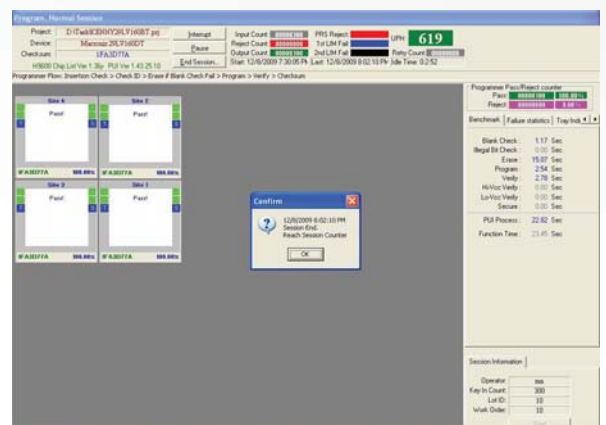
Program, Normal Session

Project: D:\Task\CHINY29LV160BT.prj
Device: Macronix 29LV160BT
Checksum: 1FA3D77A
H9600 Chip Lot Ver 1.36p PUI Ver 1.43.25.10

Interrupt
Pause
End Session

Input Count: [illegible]
Reject Count: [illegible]
Output Count: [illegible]
Start: 12/6/2009 7:30:05 PM

PRS Reject:
1st LIM Fail:
2nd LIM Fail:
Last: 12/6/2009 8:02:10 PM Idle Time: 0:2:52

UPH 619
Retry Count: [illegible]

Programmer Flow: Insertion Check > Check ID > Erase if Blank Check Fail > Program > Verify > Checksum

Site 4
Pass!
1FA3D77A 100.00%

Site 2
Pass!
1FA3D77A 100.00%

Site 3
Pass!
1FA3D77A 100.00%

Site 1
Pass!
1FA3D77A 100.00%

Confirm
12/6/2009 8:02:10 PM
Session End.
Reach Session Counter
OK

Programmer Pass/Reject counter
Pass: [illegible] 100.00%
Reject: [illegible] 0.00%

Benchmark | Failure statistics | Tray Ind

Blank Check: 1.17 Sec
Illegal Bit Check: 0.00 Sec
Erase: 15.07 Sec
Program: 2.54 Sec
Verify: 2.78 Sec
Hi-Vcc Verify: 0.00 Sec
Lo-Vcc Verify: 0.00 Sec
Secure: 0.00 Sec
PUI Process: 22.82 Sec
Function Time: 23.45 Sec

Session Information

Operator: ms
Key In Count: 300
Lot ID: 10
Work Order: 10